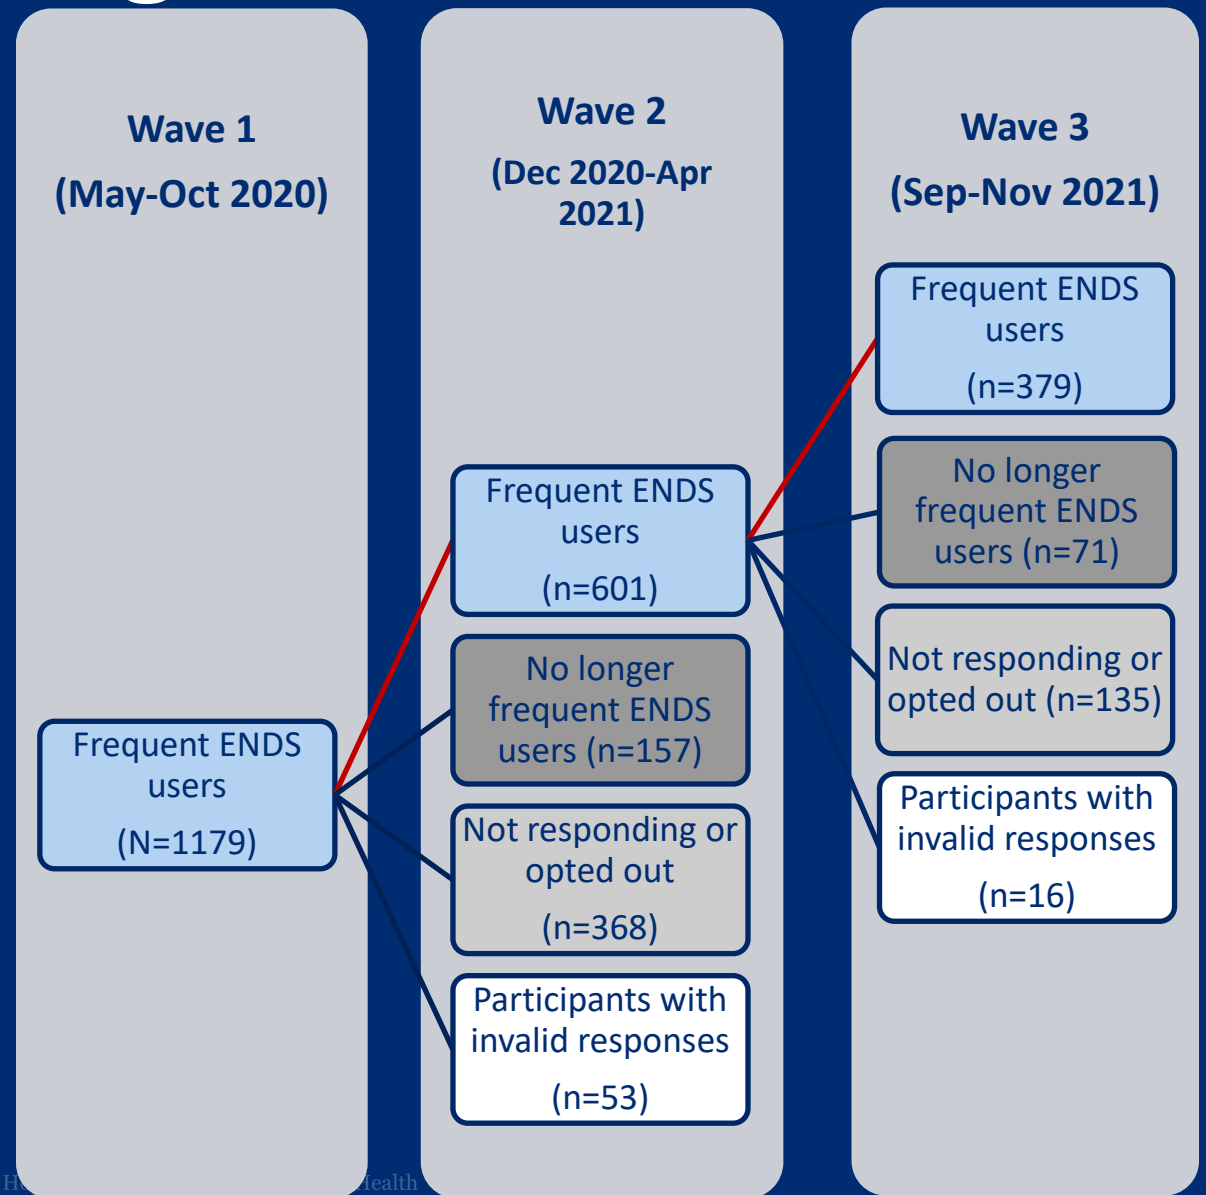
Wave 1
(May-Oct 2020)

Frequent ENDS users
(N=1179)

Wave 2
(Dec 2020-Apr 2021)

Frequent ENDS users
(n=601)

No longer frequent ENDS users (n=157)

Not responding or opted out
(n=368)

Participants with invalid responses
(n=53)

Wave 3
(Sep-Nov 2021)

Frequent ENDS users
(n=379)

No longer frequent ENDS users (n=71)

Not responding or opted out (n=135)

Participants with invalid responses
(n=16)

H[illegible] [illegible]ealth